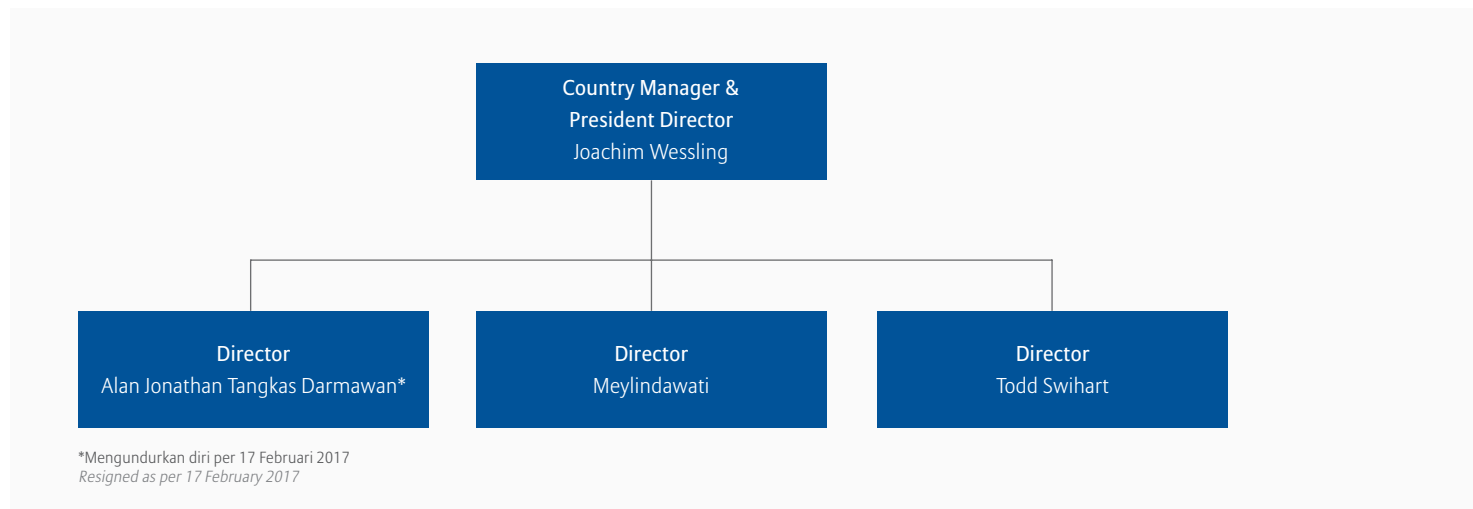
Country Manager & President Director
Joachim Wessling

Director
Alan Jonathan Tangkas Darmawan*

Director
Meylindawati

Director
Todd Swihart

*Mengundurkan diri per 17 Februari 2017
Resigned as per 17 February 2017